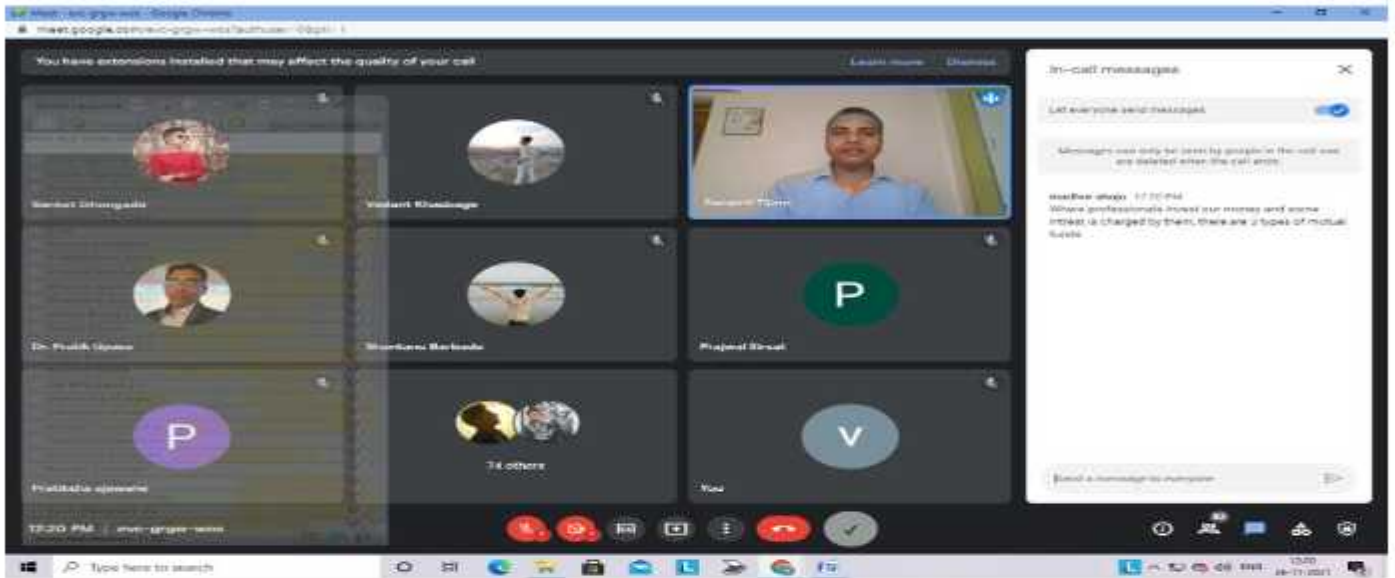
Meet - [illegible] - Google Chrome
meet.google.com/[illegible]

You have extensions installed that may affect the quality of your call
Learn more
Dismiss

In-call messages
Let everyone send messages
Messages can only be seen by people in the call and are deleted when the call ends

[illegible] 12:20 PM
Where professionals invest our money and some interest is charged by them. there are 2 types of mutual funds

Sanket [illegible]
Vedant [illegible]
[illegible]
Dr. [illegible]
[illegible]
P
Prajwal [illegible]
P
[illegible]
74 others
V
You

12:20 PM | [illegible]

Send a message to everyone

Type here to search